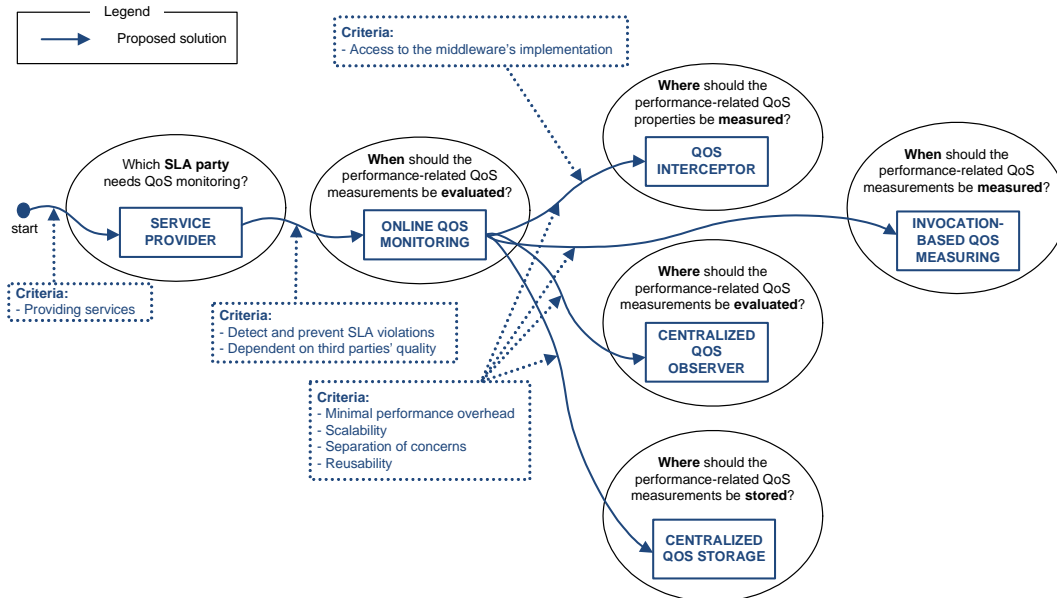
Legend

Proposed solution

Criteria:
- Access to the middleware's implementation

start

Which **SLA party** needs QoS monitoring?

SERVICE PROVIDER

Criteria:
- Providing services

**When** should the performance-related QoS measurements be **evaluated**?

ONLINE QOS MONITORING

Criteria:
- Detect and prevent SLA violations
- Dependent on third parties' quality

**Where** should the performance-related QoS properties be **measured**?

QOS INTERCEPTOR

**When** should the performance-related QoS measurements be **measured**?

INVOCATION-BASED QOS MEASURING

**Where** should the performance-related QoS measurements be **evaluated**?

CENTRALIZED QOS OBSERVER

Criteria:
- Minimal performance overhead
- Scalability
- Separation of concerns
- Reusability

**Where** should the performance-related QoS measurements be **stored**?

CENTRALIZED QOS STORAGE